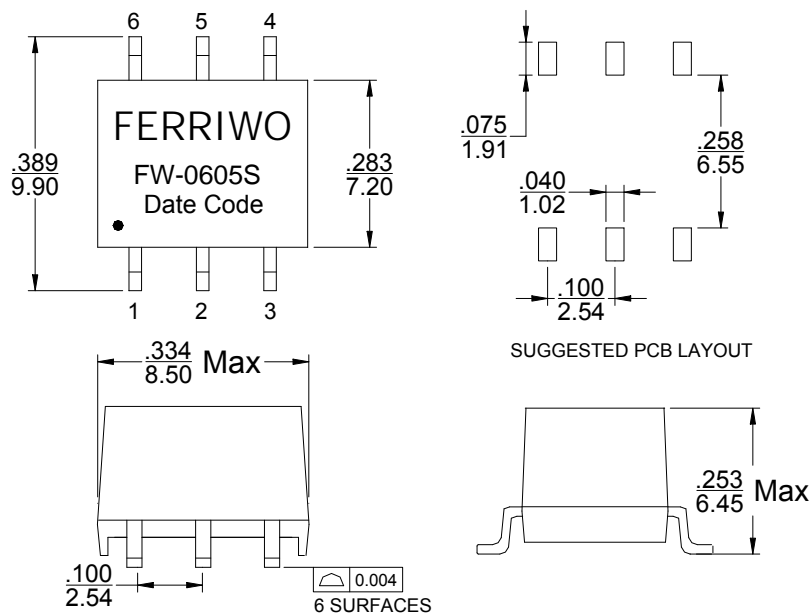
6 5 4

FERRIWO

FW-0605S

Date Code

$\frac{.389}{9.90}$

$\frac{.283}{7.20}$

1 2 3

$\frac{.075}{1.91}$

$\frac{.258}{6.55}$

$\frac{.040}{1.02}$

$\frac{.100}{2.54}$

SUGGESTED PCB LAYOUT

$\frac{.334}{8.50}$ Max

$\frac{.253}{6.45}$ Max

$\frac{.100}{2.54}$

0.004

6 SURFACES